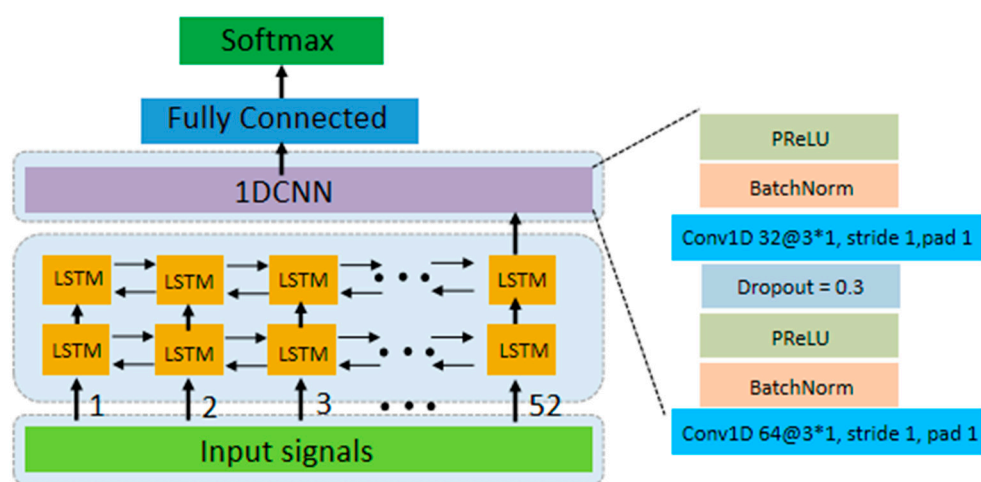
Softmax

Fully Connected

1DCNN

LSTM
LSTM
LSTM
LSTM

LSTM
LSTM
LSTM
LSTM

1
2
3
52

Input signals

PReLU

BatchNorm

Conv1D 32@3*1, stride 1,pad 1

Dropout = 0.3

PReLU

BatchNorm

Conv1D 64@3*1, stride 1, pad 1